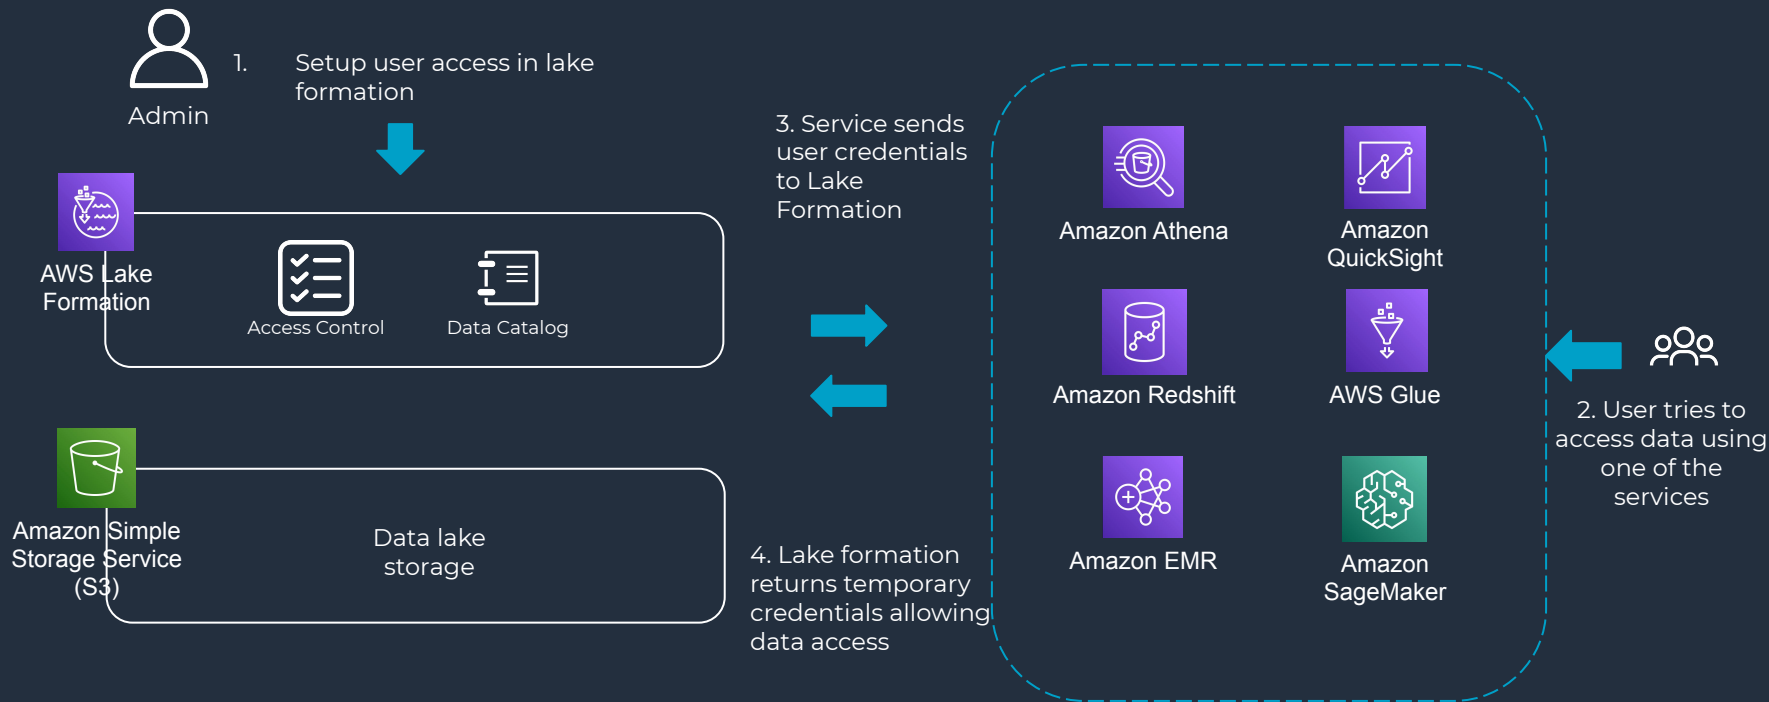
Admin

1. Setup user access in lake formation

AWS Lake Formation

Access Control

Data Catalog

Amazon Simple Storage Service (S3)

Data lake storage

3. Service sends user credentials to Lake Formation

4. Lake formation returns temporary credentials allowing data access

Amazon Athena

Amazon QuickSight

Amazon Redshift

AWS Glue

Amazon EMR

Amazon SageMaker

2. User tries to access data using one of the services